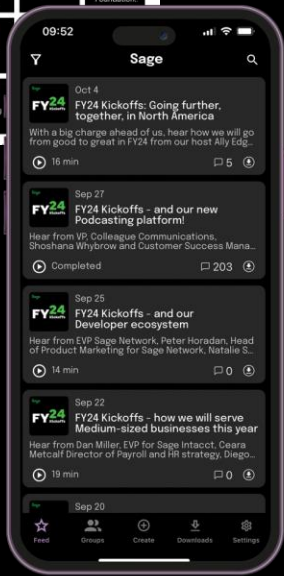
09:52

Sage

Sage FY24 Kickoffs
Oct 4
FY24 Kickoffs: Going further, together, in North America
With a big charge ahead of us, hear how we will go from good to great in FY24 from our host Ally Edg...
16 min
5

Sage FY24 Kickoffs
Sep 27
FY24 Kickoffs - and our new Podcasting platform!
Hear from VP, Colleague Communications, Shoshana Whybrow and Customer Success Mana...
Completed
203

Sage FY24 Kickoffs
Sep 25
FY24 Kickoffs - and our Developer ecosystem
Hear from EVP Sage Network, Peter Horadan, Head of Product Marketing for Sage Network, Natalie S...
14 min
0

Sage FY24 Kickoffs
Sep 22
FY24 Kickoffs - how we will serve Medium-sized businesses this year
Hear from Dan Miller, EVP for Sage Intacct, Ceara Metcalf Director of Payroll and HR strategy, Diego...
19 min
0

Sep 20

Feed Groups Create Downloads Settings